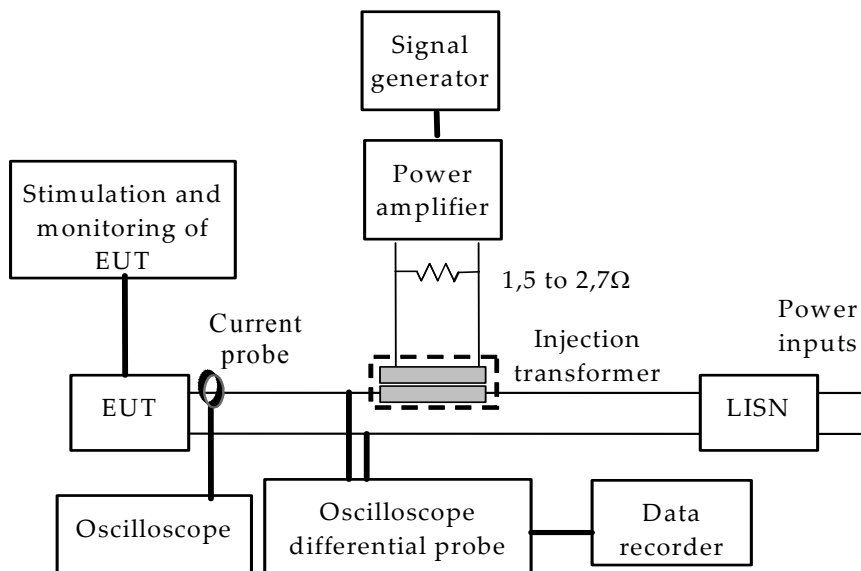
Signal generator

Stimulation and monitoring of EUT

Power amplifier

1,5 to 2,7Ω

Current probe

Injection transformer

Power inputs

EUT

LISN

Oscilloscope

Oscilloscope differential probe

Data recorder